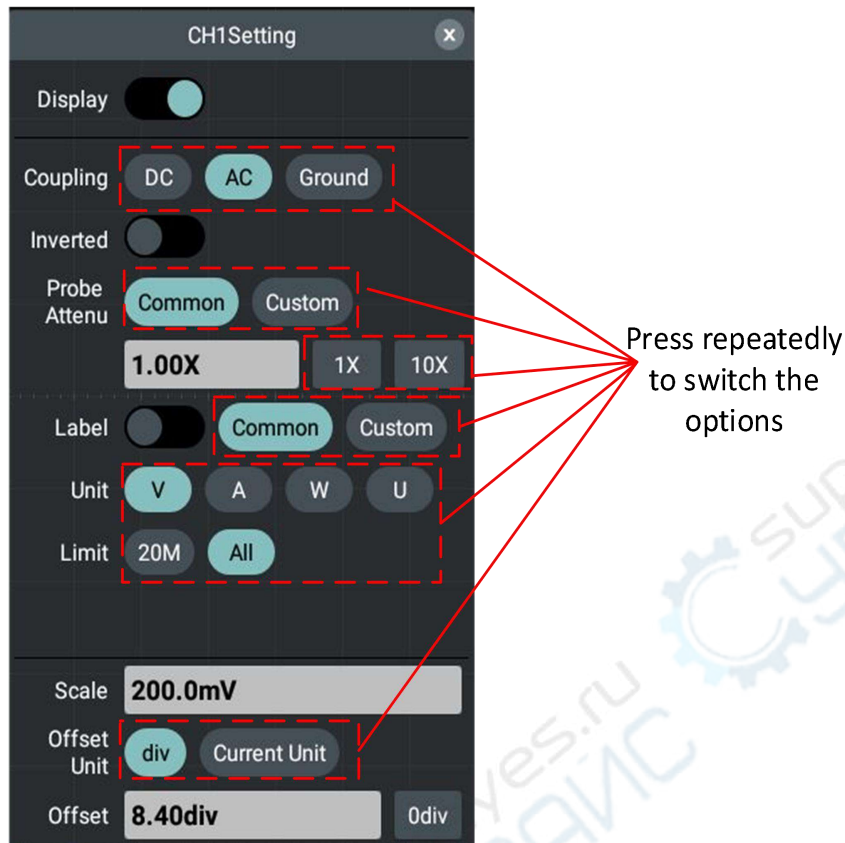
CH1Setting

Display

Coupling DC AC Ground

Inverted

Probe Attenu Common Custom

1.00X 1X 10X

Label Common Custom

Unit V A W U

Limit 20M All

Scale 200.0mV

Offset Unit div Current Unit

Offset 8.40div 0div

Press repeatedly to switch the options

supplyes.ru
СУПЕРАЙС